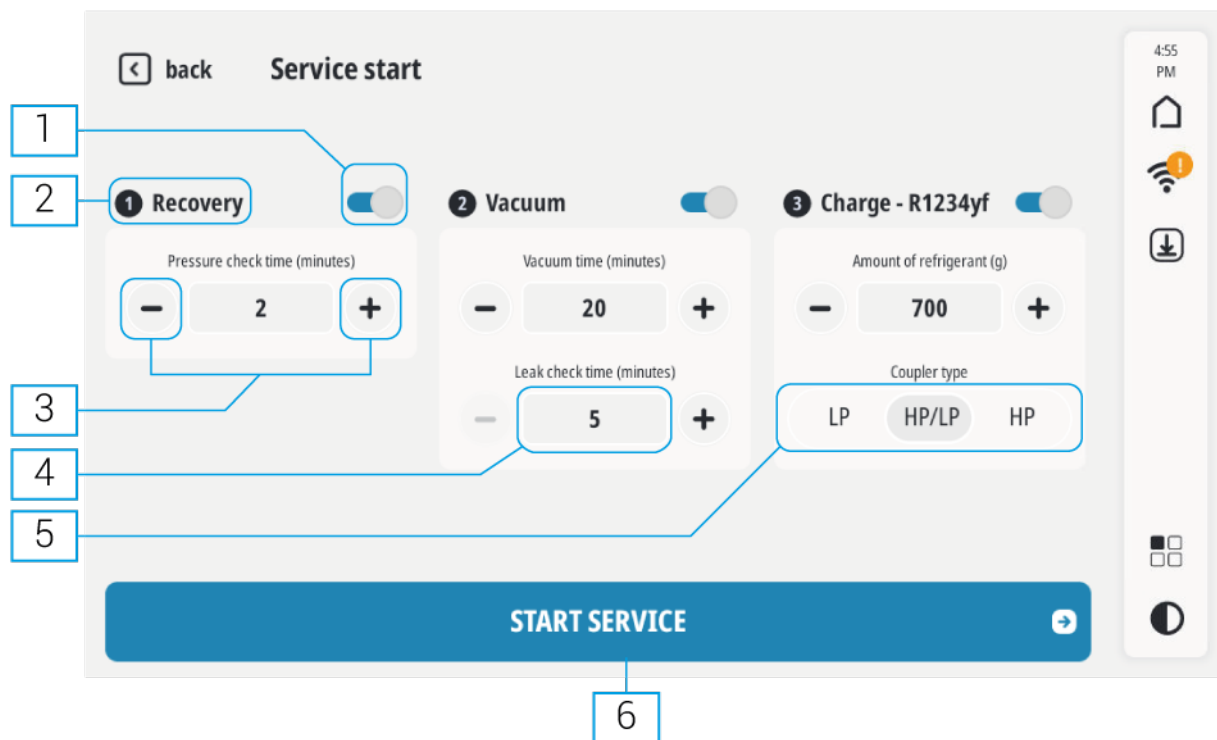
back Service start

4:55 PM

1

2

1 Recovery

2 Vacuum

3 Charge - R1234yf

Pressure check time (minutes)

− 2 +

Vacuum time (minutes)

− 20 +

Leak check time (minutes)

− 5 +

Amount of refrigerant (g)

− 700 +

Coupler type

LP HP/LP HP

3

4

5

START SERVICE

6